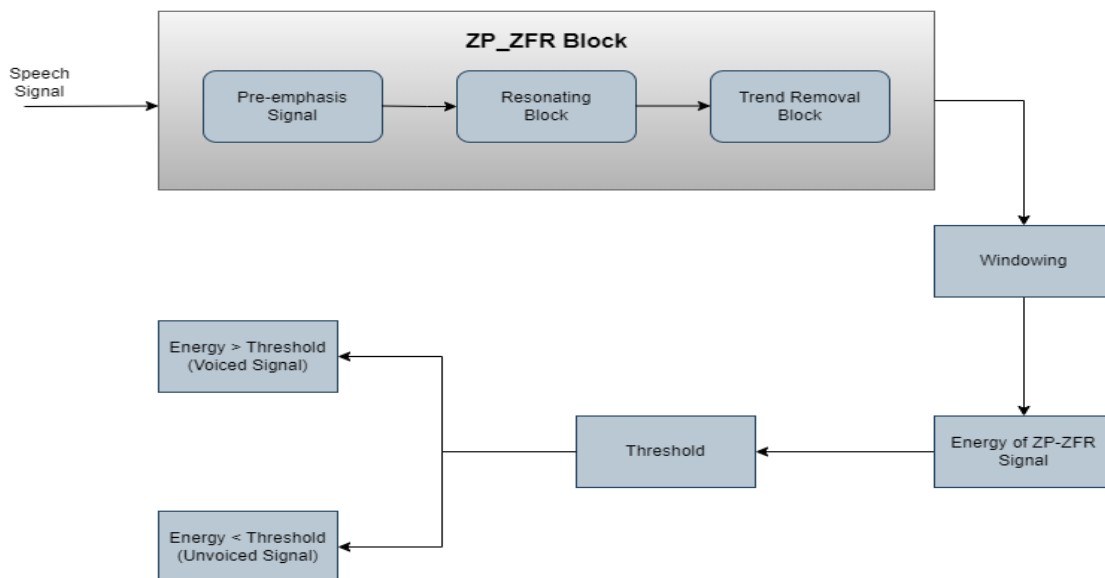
ZP_ZFR Block

Speech Signal

Pre-emphasis Signal

Resonating Block

Trend Removal Block

Windowing

Energy of ZP-ZFR Signal

Threshold

Energy > Threshold (Voiced Signal)

Energy < Threshold (Unvoiced Signal)